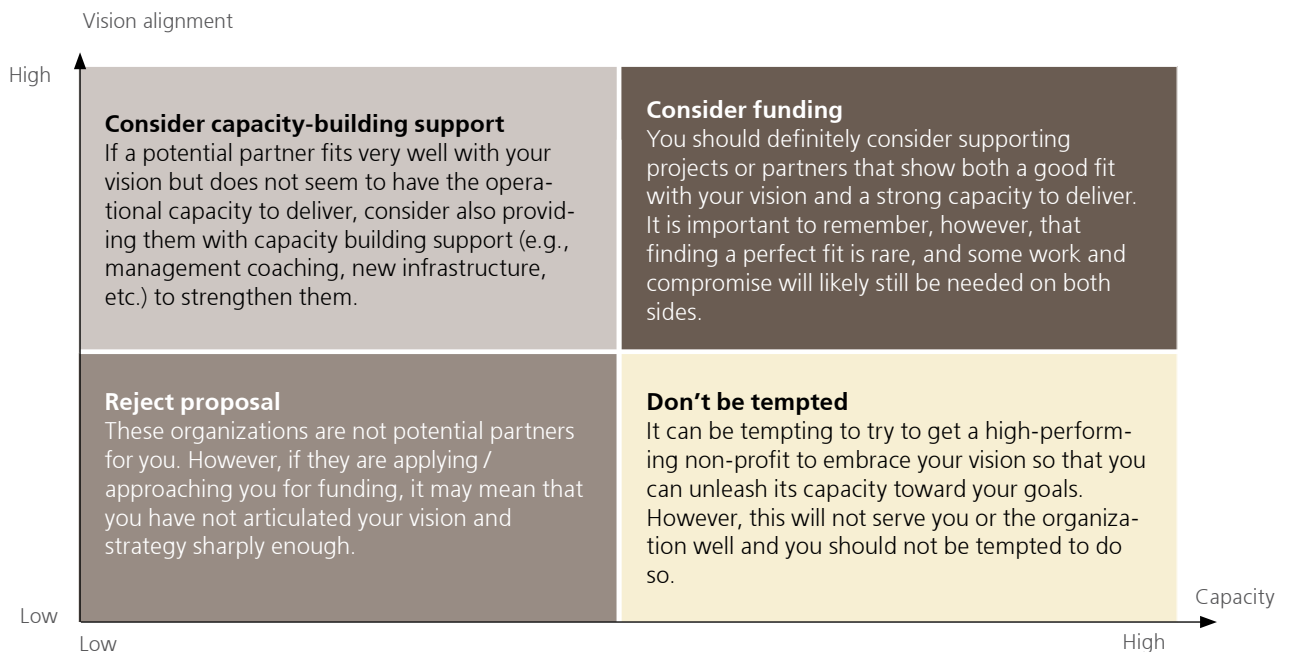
Vision alignment

High

Consider capacity-building support
If a potential partner fits very well with your vision but does not seem to have the operational capacity to deliver, consider also providing them with capacity building support (e.g., management coaching, new infrastructure, etc.) to strengthen them.

Consider funding
You should definitely consider supporting projects or partners that show both a good fit with your vision and a strong capacity to deliver. It is important to remember, however, that finding a perfect fit is rare, and some work and compromise will likely still be needed on both sides.

Reject proposal
These organizations are not potential partners for you. However, if they are applying / approaching you for funding, it may mean that you have not articulated your vision and strategy sharply enough.

Don’t be tempted
It can be tempting to try to get a high-performing non-profit to embrace your vision so that you can unleash its capacity toward your goals. However, this will not serve you or the organization well and you should not be tempted to do so.

Low

Capacity

Low

High